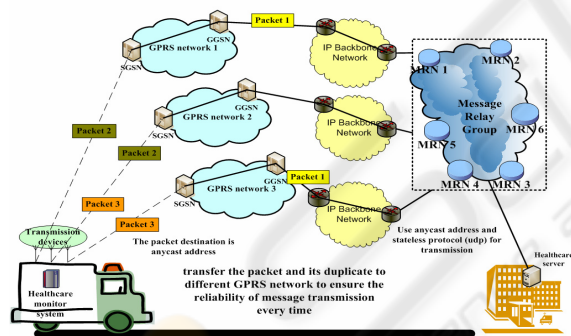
Packet 1
GGSN
SGSN
GPRS network 1
IP Backbone Network
MRN 1
MRN 2
Message Relay Group
MRN 6
MRN 5
MRN 4
MRN 3
GGSN
SGSN
GPRS network 2
IP Backbone Network
Packet 2
Packet 2
GGSN
SGSN
GPRS network 3
Packet 1
IP Backbone Network
Packet 3
Packet 3
Transmission devices
The packet destination is anycast address
Use anycast address and stateless protocol (udp) for transmission
Healthcare server
Healthcare monitor system
transfer the packet and its duplicate to different GPRS network to ensure the reliability of message transmission every time